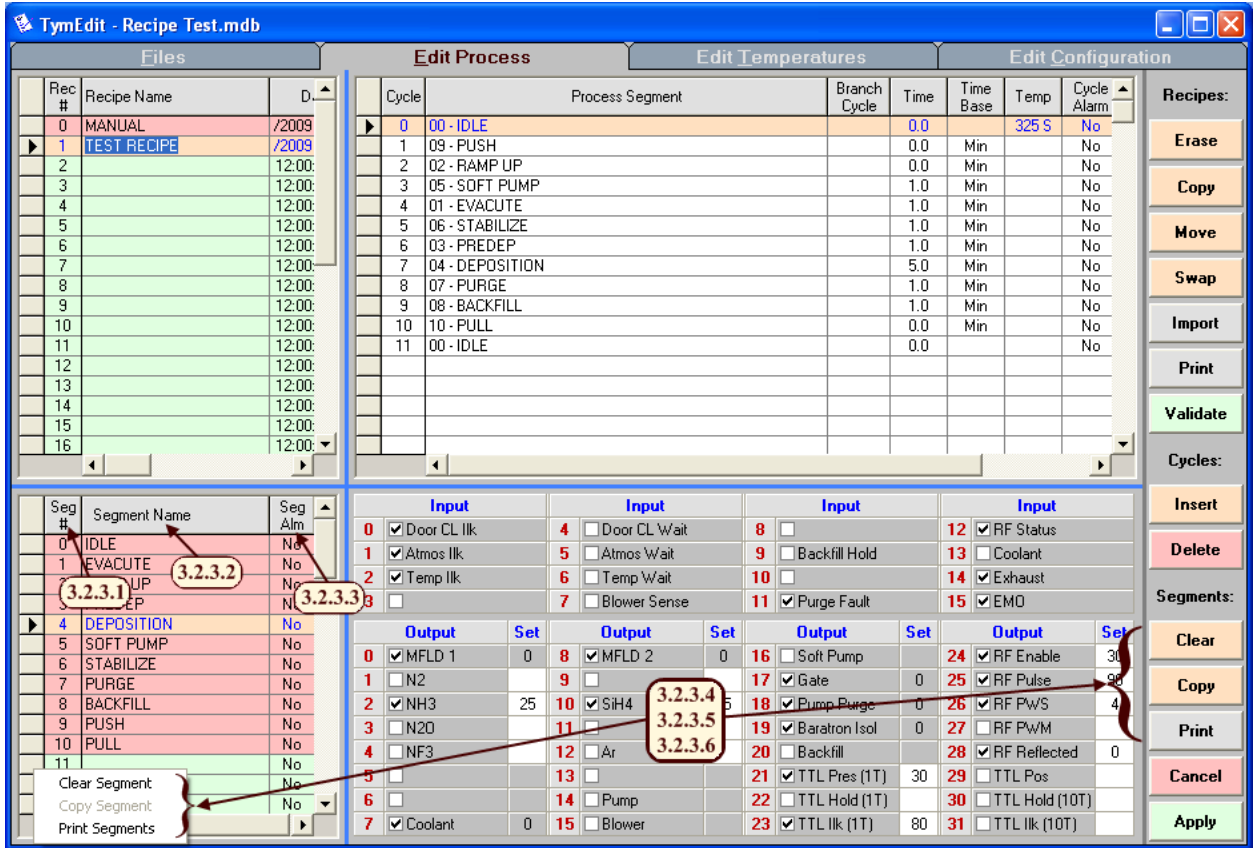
TymEdit - Recipe Test.mdb

Files | Edit Process | Edit Temperatures | Edit Configuration

| Rec # | Recipe Name | D |
|---|---|---|
| 0 | MANUAL | /2009 |
| 1 | TEST RECIPE | /2009 |
| 2 | | 12:00 |
| 3 | | 12:00 |
| 4 | | 12:00 |
| 5 | | 12:00 |
| 6 | | 12:00 |
| 7 | | 12:00 |
| 8 | | 12:00 |
| 9 | | 12:00 |
| 10 | | 12:00 |
| 11 | | 12:00 |
| 12 | | 12:00 |
| 13 | | 12:00 |
| 14 | | 12:00 |
| 15 | | 12:00 |
| 16 | | 12:00 |

| Cycle | Process Segment | Branch Cycle | Time | Time Base | Temp | Cycle Alarm |
|---|---|---|---|---|---|---|
| 0 | 00 - IDLE | | 0.0 | | 325 S | No |
| 1 | 09 - PUSH | | 0.0 | Min | | No |
| 2 | 02 - RAMP UP | | 0.0 | Min | | No |
| 3 | 05 - SOFT PUMP | | 1.0 | Min | | No |
| 4 | 01 - EVACUTE | | 1.0 | Min | | No |
| 5 | 06 - STABILIZE | | 1.0 | Min | | No |
| 6 | 03 - PREDEP | | 1.0 | Min | | No |
| 7 | 04 - DEPOSITION | | 5.0 | Min | | No |
| 8 | 07 - PURGE | | 1.0 | Min | | No |
| 9 | 08 - BACKFILL | | 1.0 | Min | | No |
| 10 | 10 - PULL | | 0.0 | Min | | No |
| 11 | 00 - IDLE | | 0.0 | | | No |

Recipes:
Erase
Copy
Move
Swap
Import
Print
Validate
Cycles:
Insert
Delete
Segments:
Clear
Copy
Print
Cancel
Apply

| Seg # | Segment Name | Seg Alm |
|---|---|---|
| 0 | IDLE | No |
| 1 | EVACUTE | No |
| 2 | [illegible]UP | No |
| 3 | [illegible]EP | No |
| 4 | DEPOSITION | No |
| 5 | SOFT PUMP | No |
| 6 | STABILIZE | No |
| 7 | PURGE | No |
| 8 | BACKFILL | No |
| 9 | PUSH | No |
| 10 | PULL | No |
| 11 | | No |
| | | No |
| | | No |

3.2.3.1
3.2.3.2
3.2.3.3

Clear Segment
Copy Segment
Print Segments

| Input | Input | Input | Input |
|---|---|---|---|
| 0 ☑ Door CL Ilk | 4 ☐ Door CL Wait | 8 ☐ | 12 ☑ RF Status |
| 1 ☑ Atmos Ilk | 5 ☐ Atmos Wait | 9 ☐ Backfill Hold | 13 ☐ Coolant |
| 2 ☑ Temp Ilk | 6 ☐ Temp Wait | 10 ☐ | 14 ☑ Exhaust |
| 3 ☐ | 7 ☐ Blower Sense | 11 ☑ Purge Fault | 15 ☑ EMO |

| Output | Set | Output | Set | Output | Set | Output | Set |
|---|---|---|---|---|---|---|---|
| 0 ☑ MFLD 1 | 0 | 8 ☑ MFLD 2 | 0 | 16 ☐ Soft Pump | | 24 ☑ RF Enable | 30 |
| 1 ☐ N2 | | 9 ☐ | | 17 ☑ Gate | 0 | 25 ☑ RF Pulse | 90 |
| 2 ☑ NH3 | 25 | 10 ☑ SiH4 | 5 | 18 ☑ Pump Purge | 0 | 26 ☑ RF PWS | 4 |
| 3 ☐ N2O | | 11 ☐ | | 19 ☑ Baratron Isol | 0 | 27 ☐ RF PWM | |
| 4 ☐ NF3 | | 12 ☐ Ar | | 20 ☐ Backfill | | 28 ☑ RF Reflected | 0 |
| 5 ☐ | | 13 ☐ | | 21 ☑ TTL Pres (1T) | 30 | 29 ☐ TTL Pos | |
| 6 ☐ | | 14 ☐ Pump | | 22 ☐ TTL Hold (1T) | | 30 ☐ TTL Hold (10T) | |
| 7 ☑ Coolant | 0 | 15 ☐ Blower | | 23 ☑ TTL Ilk (1T) | 80 | 31 ☐ TTL Ilk (10T) | |

3.2.3.4
3.2.3.5
3.2.3.6